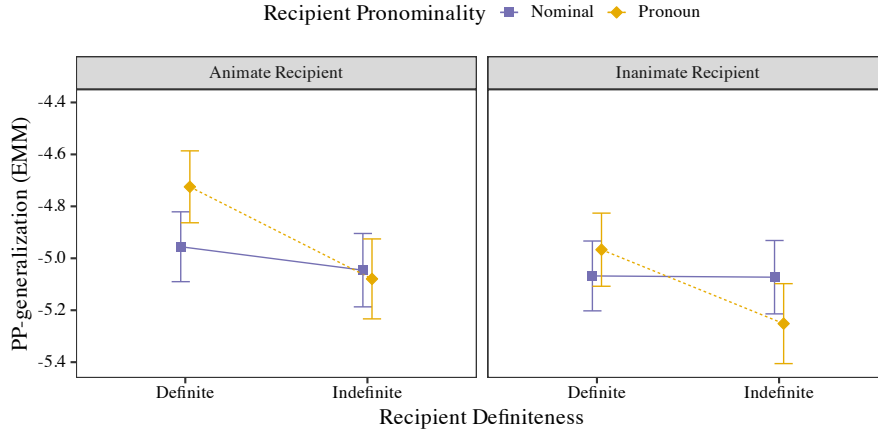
Recipient Pronominality Nominal Pronoun

Animate Recipient

Inanimate Recipient

PP-generalization (EMM)

-4.4
-4.6
-4.8
-5.0
-5.2
-5.4

Definite Indefinite

Definite Indefinite

Recipient Definiteness